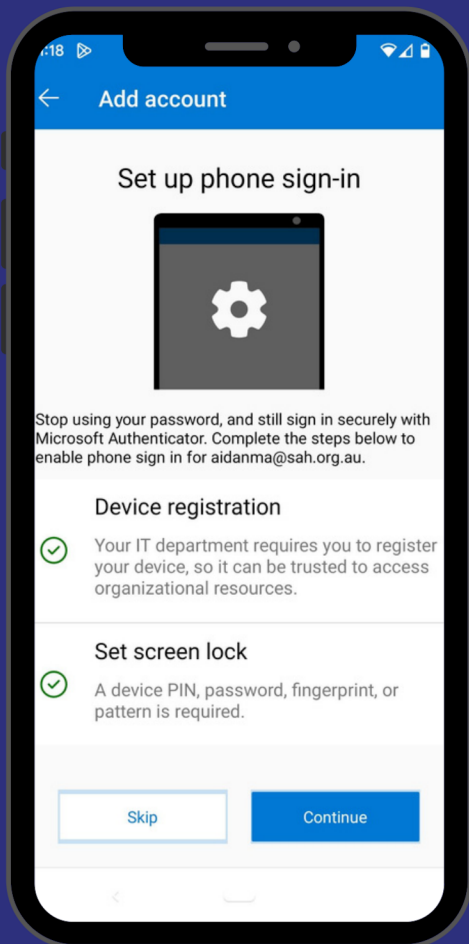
:18

Add account

Set up phone sign-in

Stop using your password, and still sign in securely with Microsoft Authenticator. Complete the steps below to enable phone sign in for aidanma@sah.org.au.

Device registration

Your IT department requires you to register your device, so it can be trusted to access organizational resources.

Set screen lock

A device PIN, password, fingerprint, or pattern is required.

Skip

Continue